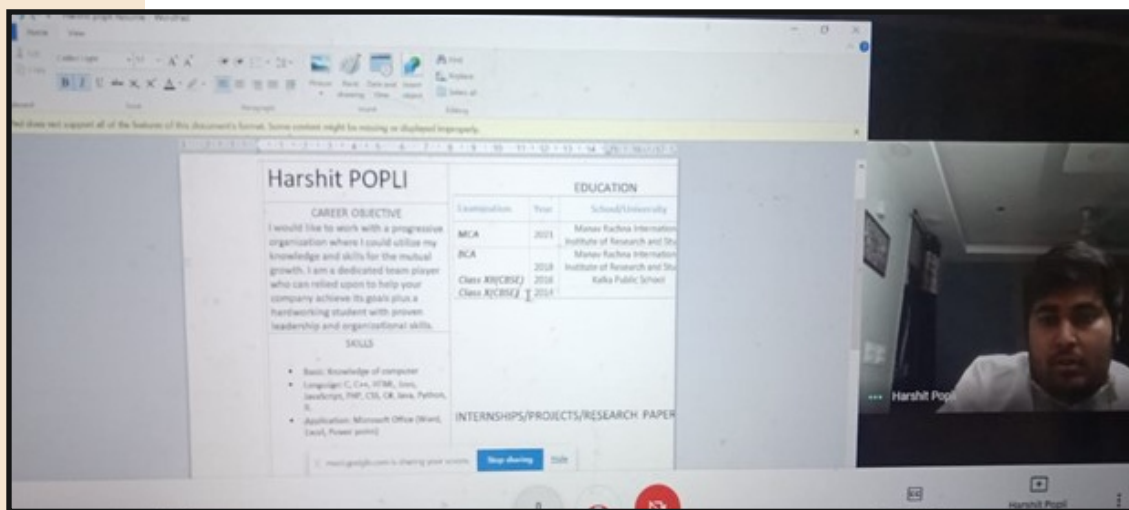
Harshit POPLI

CAREER OBJECTIVE

I would like to work with a progressive organization where I could utilize my knowledge and skills for the mutual growth. I am a dedicated team player who can relied upon to help your company achieve its goals plus a hardworking student with proven leadership and organizational skills.

SKILLS

- Basic: Knowledge of computer
- Language: C, C++, HTML, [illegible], JavaScript, PHP, CSS, C#, Java, Python, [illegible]
- Application: Microsoft Office (Word, Excel, Power point)

EDUCATION

| Examination | Year | School/University |
|---|---|---|
| MCA | 2021 | Manav Rachna Internation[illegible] Institute of Research and Stu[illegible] |
| BCA | 2018 | Manav Rachna Internation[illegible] Institute of Research and Stu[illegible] |
| Class XII(CBSE) | 2016 | Kalka Public School |
| Class X(CBSE) | 2014 | |

INTERNSHIPS/PROJECTS/RESEARCH PAPER

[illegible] meet.google.com is sharing your screen. Stop sharing Hide

Harshit Popli

Harshit Popli